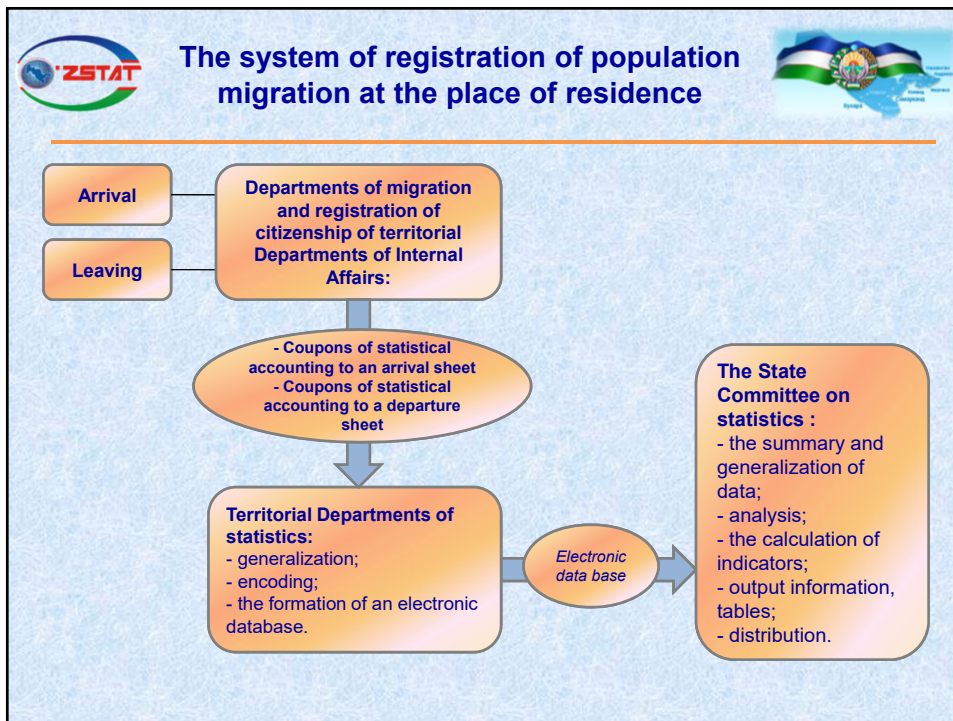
'ZSTAT

The system of registration of population migration at the place of residence

Arrival

Leaving

Departments of migration and registration of citizenship of territorial Departments of Internal Affairs:

- Coupons of statistical accounting to an arrival sheet
- Coupons of statistical accounting to a departure sheet

Territorial Departments of statistics:
- generalization;
- encoding;
- the formation of an electronic database.

Electronic data base

The State Committee on statistics :
- the summary and generalization of data;
- analysis;
- the calculation of indicators;
- output information, tables;
- distribution.